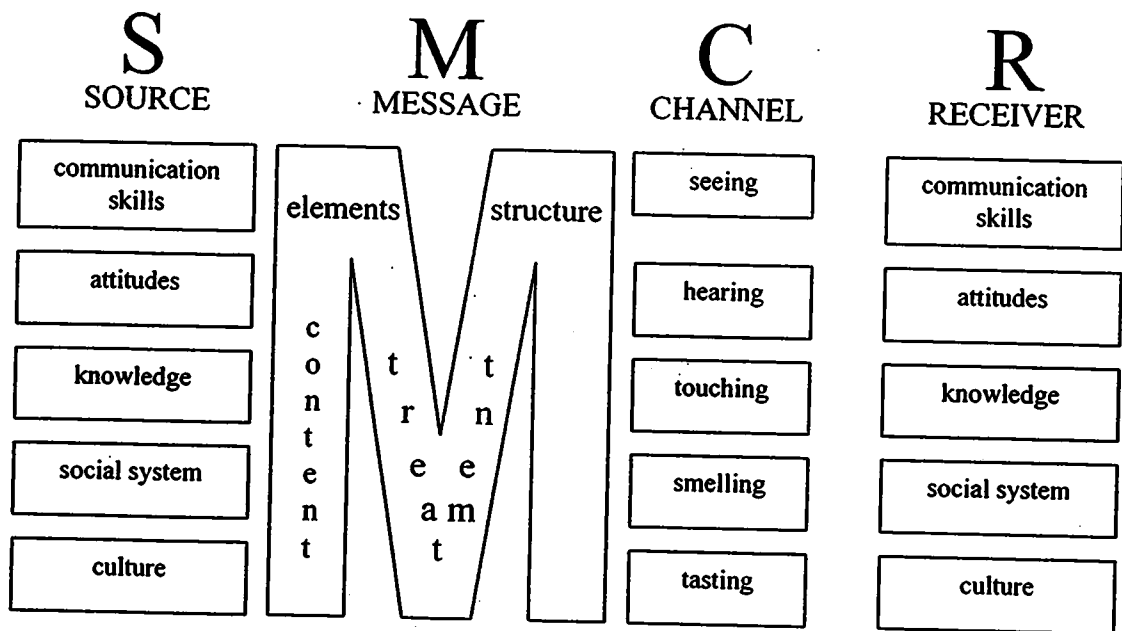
S
SOURCE

communication skills

attitudes

knowledge

social system

culture

M
MESSAGE

elements

structure

content

treatment

C
CHANNEL

seeing

hearing

touching

smelling

tasting

R
RECEIVER

communication skills

attitudes

knowledge

social system

culture